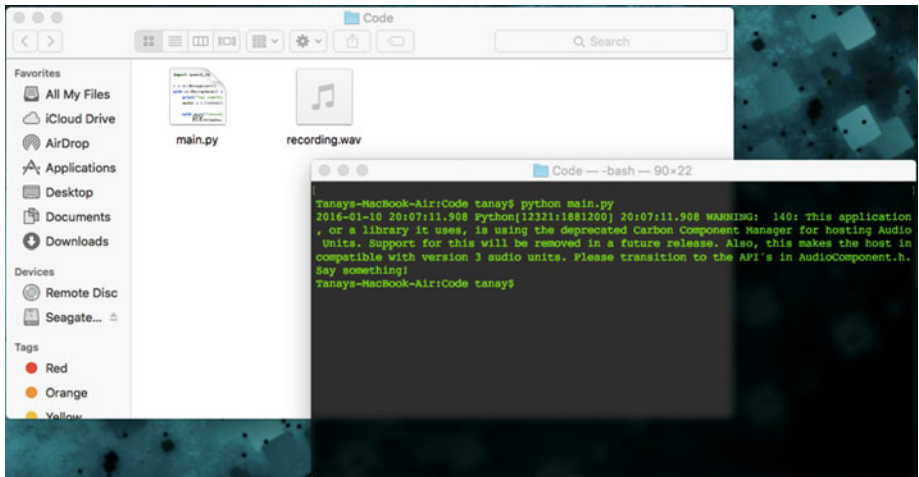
Code

Search

Favorites
All My Files
iCloud Drive
AirDrop
Applications
Desktop
Documents
Downloads
Devices
Remote Disc
Seagate...
Tags
Red
Orange
Yellow

main.py
recording.wav

Code — -bash — 90×22

Tanays-MacBook-Air:Code tanay$ python main.py
2016-01-10 20:07:11.908 Python[12321:1881200] 20:07:11.908 WARNING: 140: This application, or a library it uses, is using the deprecated Carbon Component Manager for hosting Audio Units. Support for this will be removed in a future release. Also, this makes the host incompatible with version 3 audio units. Please transition to the API's in AudioComponent.h.
Say something!
Tanays-MacBook-Air:Code tanay$